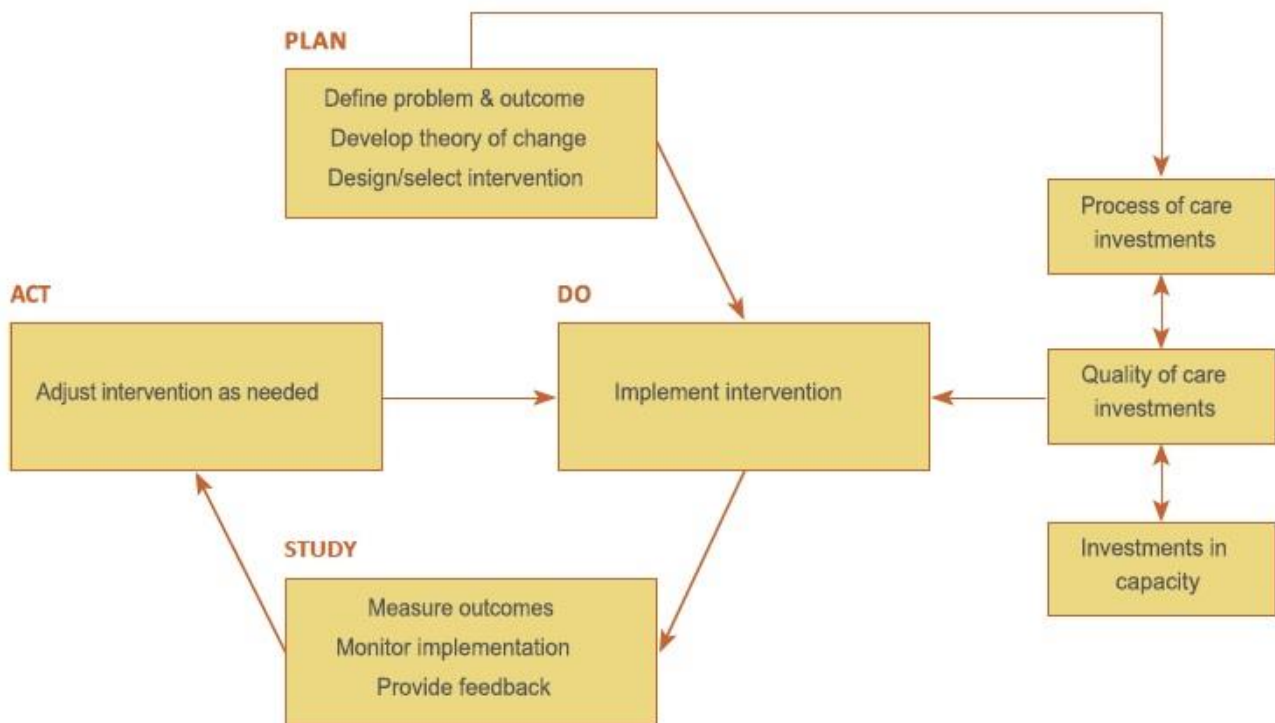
PLAN

Define problem & outcome
Develop theory of change
Design/select intervention

Process of care investments

ACT

Adjust intervention as needed

DO

Implement intervention

Quality of care investments

STUDY

Measure outcomes
Monitor implementation
Provide feedback

Investments in capacity